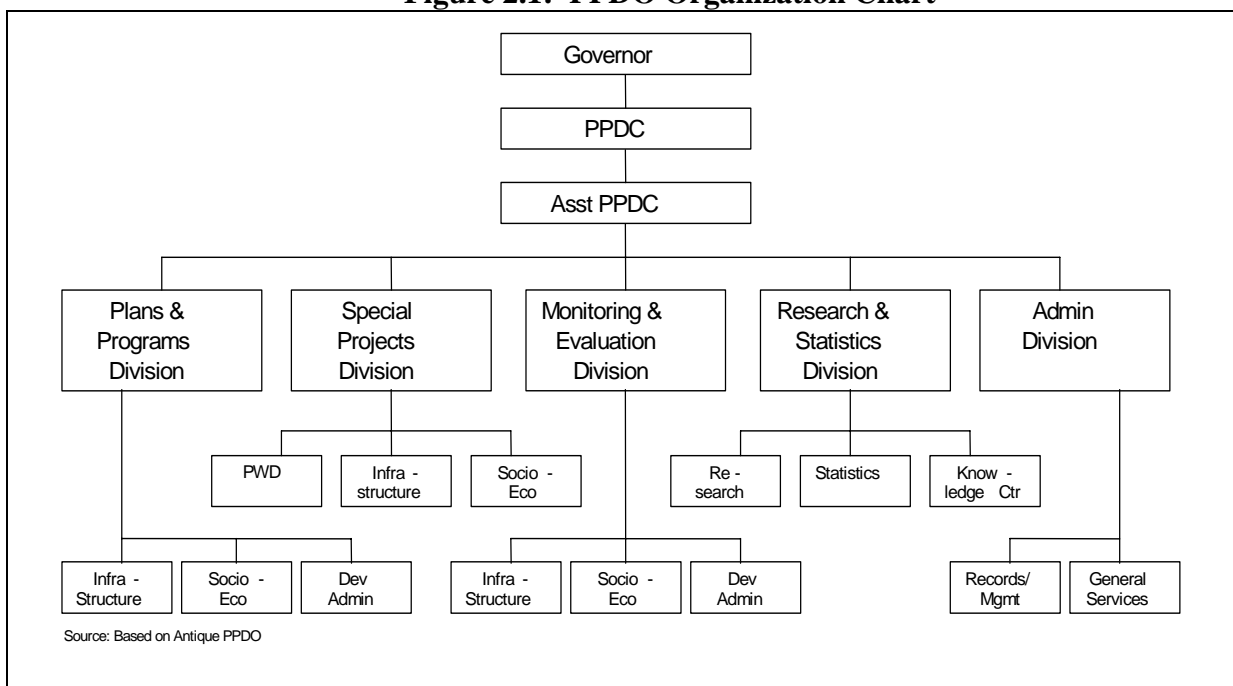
Figure 2.1: PPDO Organization Chart

Governor

PPDC

Asst PPDC

Plans & Programs Division

Special Projects Division

Monitoring & Evaluation Division

Research & Statistics Division

Admin Division

PWD

Infra - structure

Socio - Eco

Re - search

Statistics

Know - ledge Ctr

Infra - Structure

Socio - Eco

Dev Admin

Infra - Structure

Socio - Eco

Dev Admin

Records/ Mgmt

General Services

Source: Based on Antique PPDO